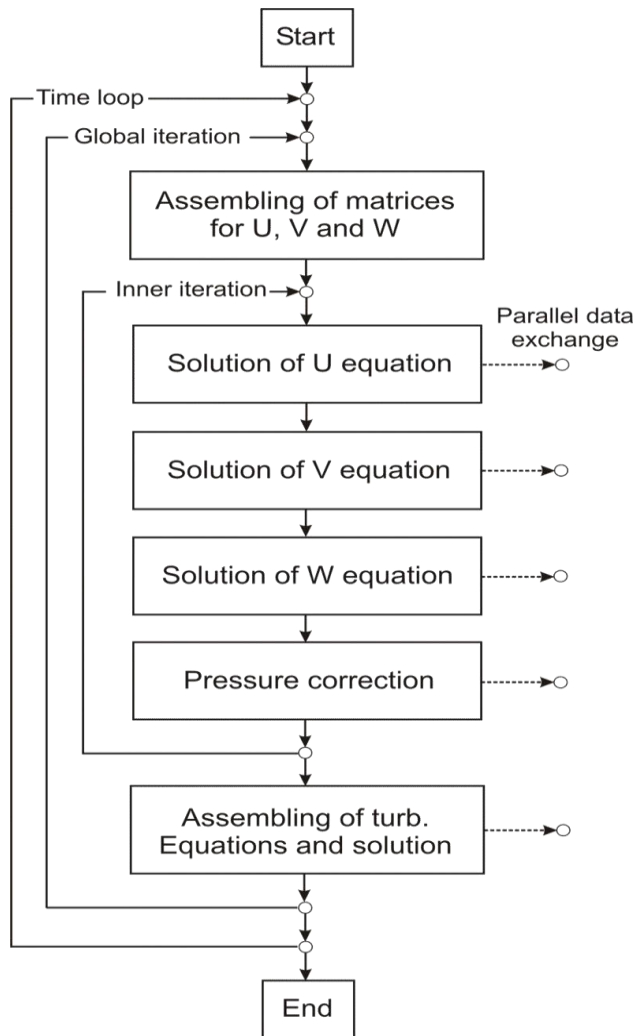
Start

Time loop

Global iteration

Assembling of matrices for U, V and W

Inner iteration

Parallel data exchange

Solution of U equation

Solution of V equation

Solution of W equation

Pressure correction

Assembling of turb. Equations and solution

End